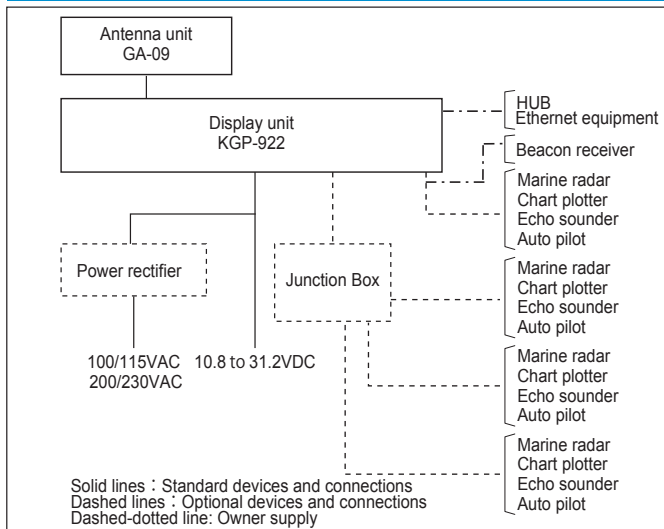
Antenna unit
GA-09

Display unit
KGP-922

HUB
Ethernet equipment

Beacon receiver

Marine radar
Chart plotter
Echo sounder
Auto pilot

Power rectifier

Junction Box

Marine radar
Chart plotter
Echo sounder
Auto pilot

100/115VAC
200/230VAC

10.8 to 31.2VDC

Marine radar
Chart plotter
Echo sounder
Auto pilot

Marine radar
Chart plotter
Echo sounder
Auto pilot

Solid lines：Standard devices and connections
Dashed lines：Optional devices and connections
Dashed-dotted line: Owner supply